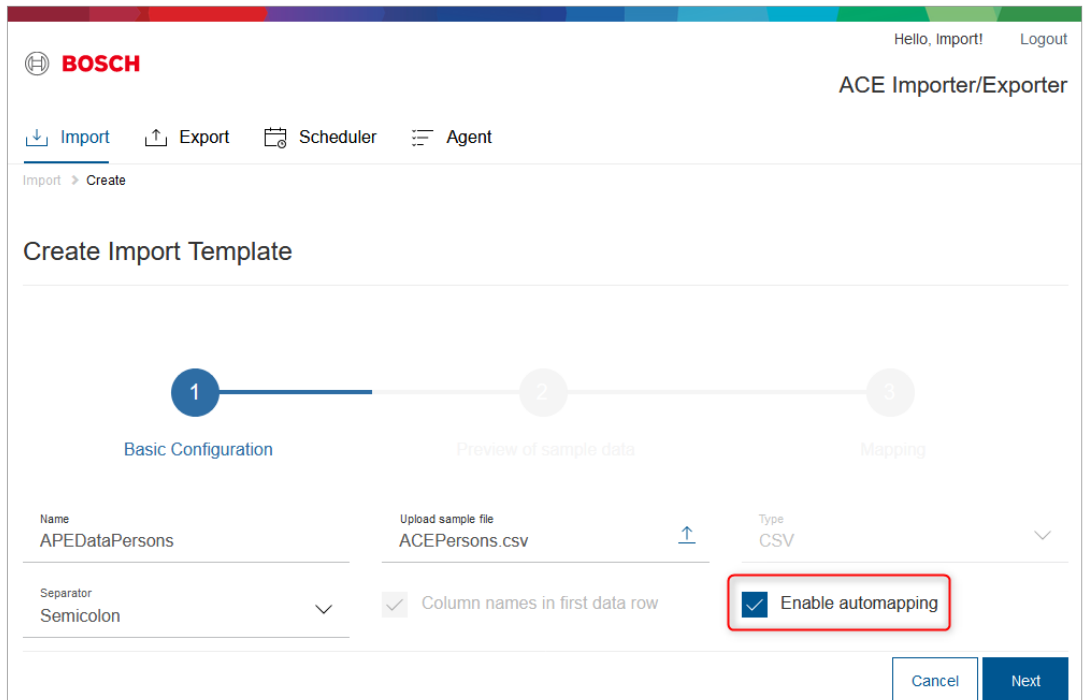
BOSCH

Hello, Import! Logout

ACE Importer/Exporter

Import Export Scheduler Agent

Import > Create

Create Import Template

1
Basic Configuration

2
Preview of sample data

3
Mapping

Name
APEDataPersons

Upload sample file
ACEPersons.csv

Type
CSV

Separator
Semicolon

Column names in first data row

Enable automapping

Cancel Next